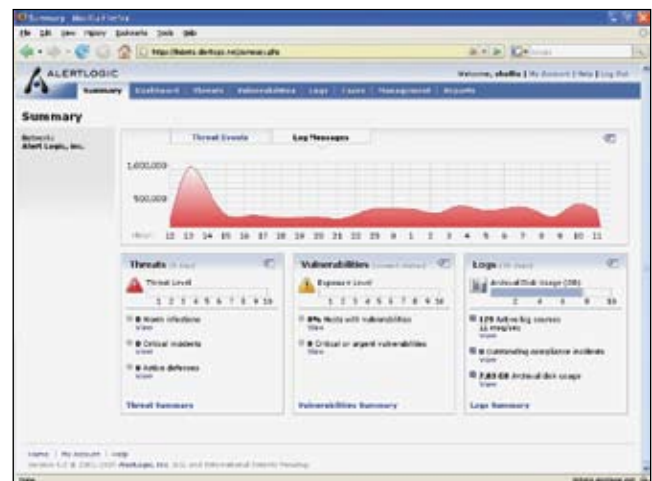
Summary - Mozilla Firefox

File Edit View History Bookmarks Tools Help

ALERTLOGIC

Welcome, shellie | My Account | Help | Log Out

Summary Dashboard Threats Vulnerabilities Logs Cases Management Reports

Summary

Network:
Alert Logic, Inc.

Threat Events | Log Messages

1,000,000

500,000

Hour: 12 13 14 15 16 17 18 19 20 21 22 23 0 1 2 3 4 5 6 7 8 9 10 11

Threats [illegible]

Threat Level

1 2 3 4 5 6 7 8 9 10

0 Worm infections
View

0 Critical incidents
View

0 Active defenses
View

Threat Summary

Vulnerabilities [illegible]

Exposure Level

1 2 3 4 5 6 7 8 9 10

0% Hosts with vulnerabilities
View

0 Critical or urgent vulnerabilities
View

Vulnerabilities Summary

Logs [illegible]

Archival Disk Usage (GB)

2 4 6 8 10

129 Active log sources
11 msg/sec
View

0 Outstanding compliance incidents
View

7.83 GB Archival disk usage
View

Logs Summary

Home | My Account | Help
Version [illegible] © 2002-2008 Alert Logic, Inc. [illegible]